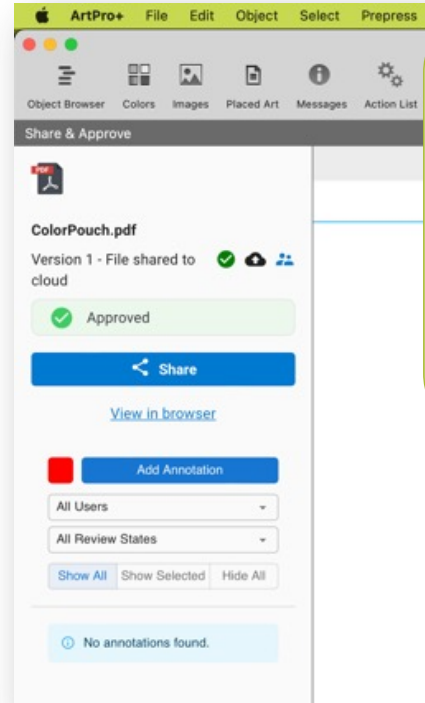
ArtPro+ File Edit Object Select Prepress

Object Browser Colors Images Placed Art Messages Action List

Share & Approve

PDF

ColorPouch.pdf

Version 1 - File shared to cloud

Approved

Share

View in browser

Add Annotation

All Users

All Review States

Show All Show Selected Hide All

No annotations found.